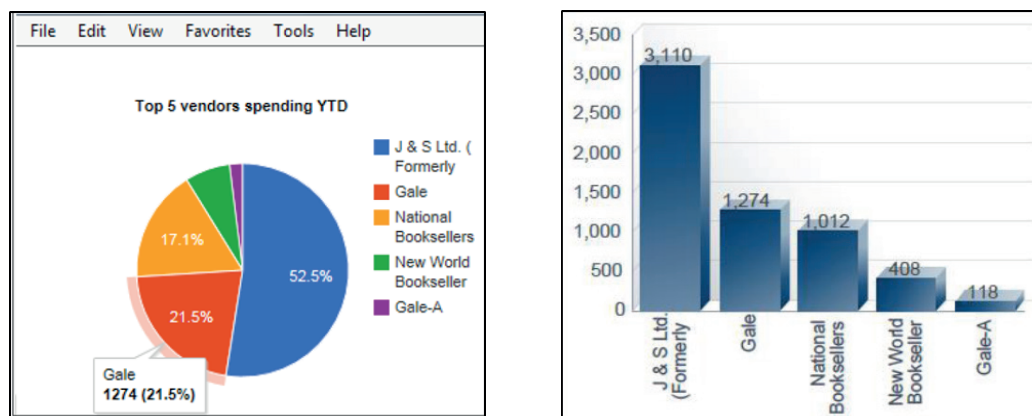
File Edit View Favorites Tools Help

Top 5 vendors spending YTD

J & S Ltd. ( Formerly
Gale
National Booksellers
New World Bookseller
Gale-A

52.5%
21.5%
17.1%

Gale
1274 (21.5%)

3,500
3,000
2,500
2,000
1,500
1,000
500
0

3,110
1,274
1,012
408
118

J & S Ltd. (Formerly
Gale
National Booksellers
New World Bookseller
Gale-A